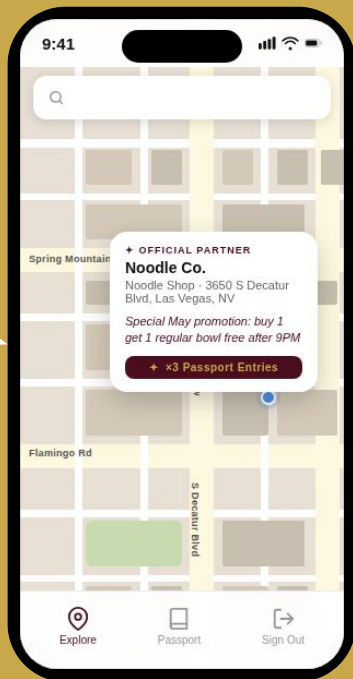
9:41

✦ OFFICIAL PARTNER
Noodle Co.
Noodle Shop · 3650 S Decatur Blvd, Las Vegas, NV
Special May promotion: buy 1 get 1 regular bowl free after 9PM
✦ ×3 Passport Entries

Spring Mountain
Flamingo Rd
S Decatur Blvd

Explore
Passport
Sign Out